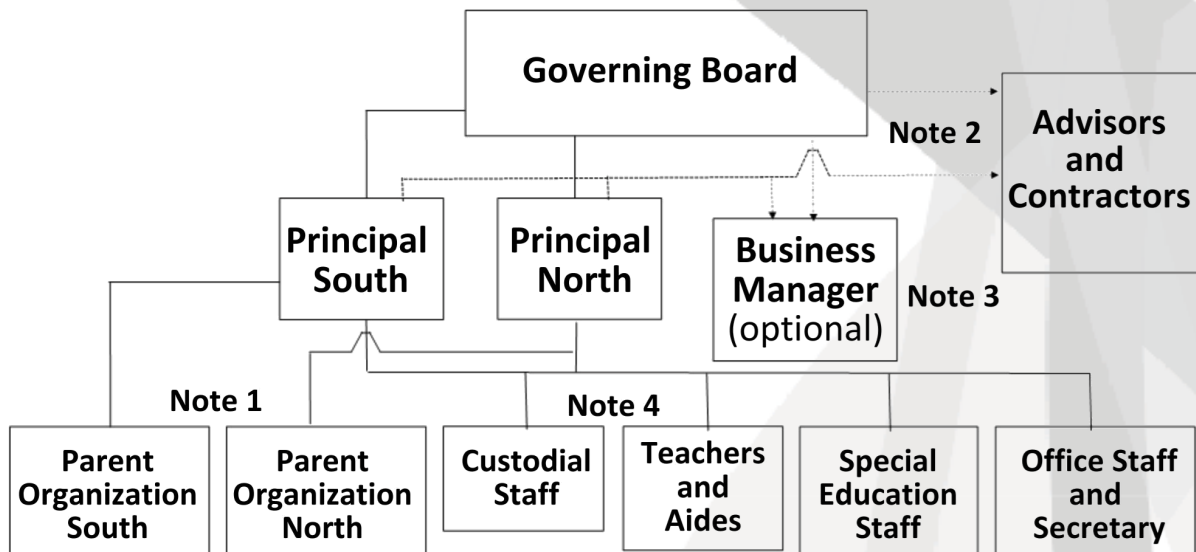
Governing Board

Note 2

Advisors and Contractors

Principal South

Principal North

Business Manager (optional)

Note 3

Note 1

Note 4

Parent Organization South

Parent Organization North

Custodial Staff

Teachers and Aides

Special Education Staff

Office Staff and Secretary